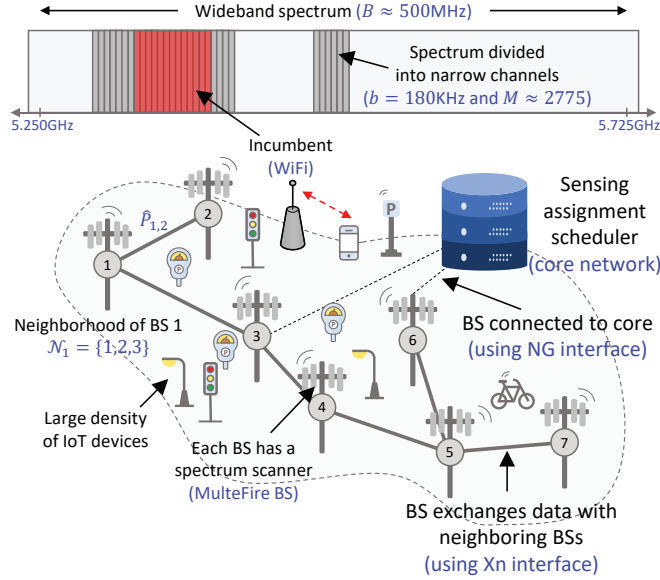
Wideband spectrum ($B \approx 500$MHz)

Spectrum divided into narrow channels ($b = 180$KHz and $M \approx 2775$)

5.250GHz

5.725GHz

Incumbent (WiFi)

Sensing assignment scheduler (core network)

$\hat{P}_{1,2}$

2

1

P

3

Neighborhood of BS 1 $\mathcal{N}_1 = \{1,2,3\}$

BS connected to core (using NG interface)

6

4

Large density of IoT devices

Each BS has a spectrum scanner (MulteFire BS)

5

7

BS exchanges data with neighboring BSs (using Xn interface)